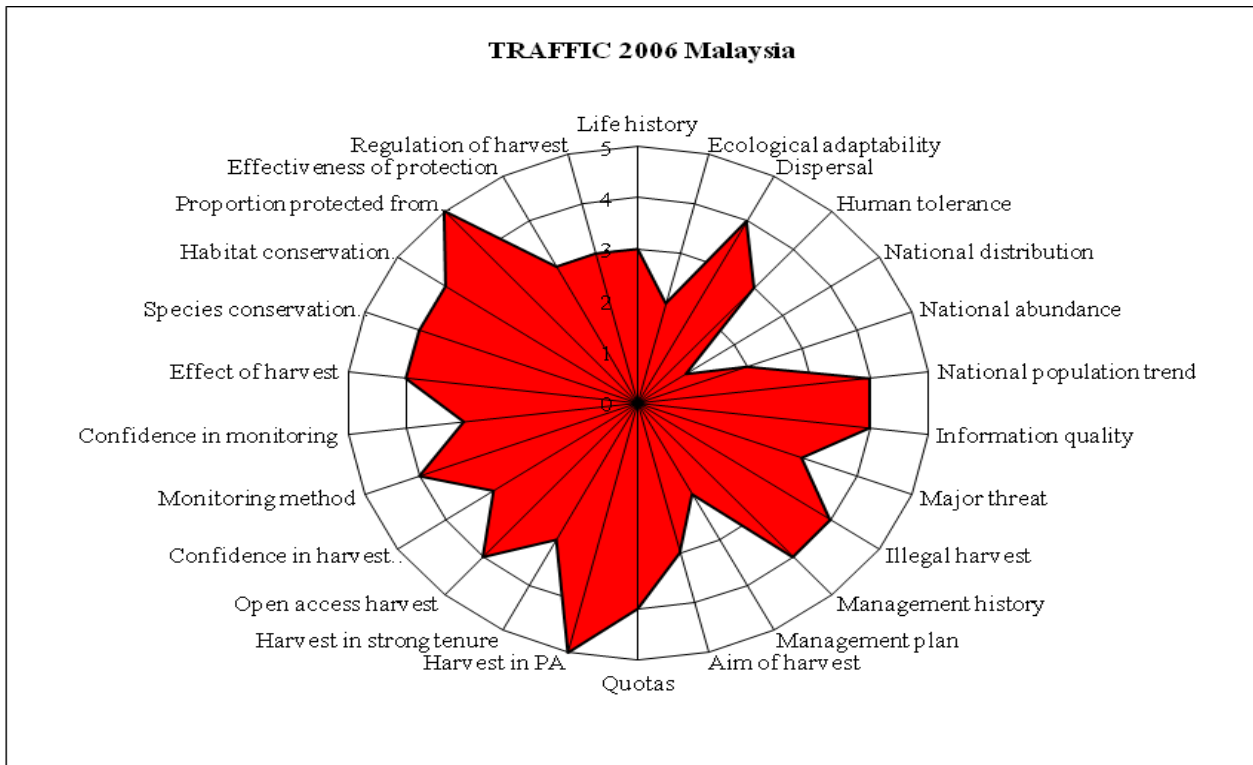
TRAFFIC 2006 Malaysia

Life history
5
4
3
2
1
0
Ecological adaptability
Dispersal
Human tolerance
National distribution
National abundance
National population trend
Information quality
Major threat
Illegal harvest
Management history
Management plan
Aim of harvest
Quotas
Harvest in PA
Harvest in strong tenure
Open access harvest
Confidence in harvest..
Monitoring method
Confidence in monitoring
Effect of harvest
Species conservation..
Habitat conservation..
Proportion protected from..
Effectiveness of protection
Regulation of harvest